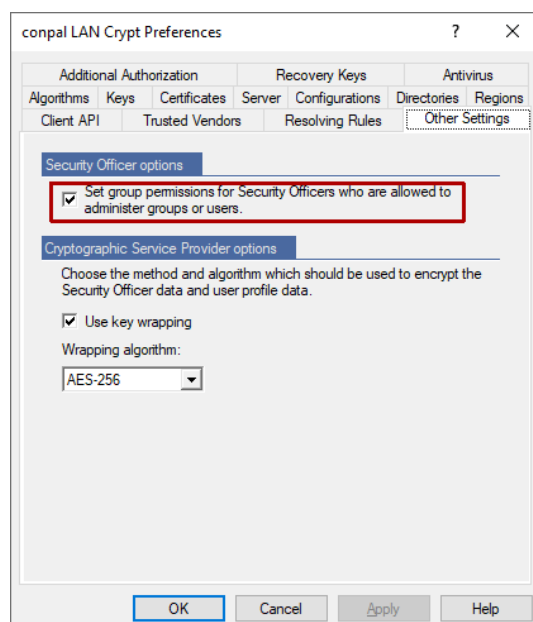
conpal LAN Crypt Preferences ? X

Additional Authorization | Recovery Keys | Antivirus
Algorithms | Keys | Certificates | Server | Configurations | Directories | Regions
Client API | Trusted Vendors | Resolving Rules | Other Settings

Security Officer options

Set group permissions for Security Officers who are allowed to administer groups or users.

Cryptographic Service Provider options

Choose the method and algorithm which should be used to encrypt the Security Officer data and user profile data.

Use key wrapping

Wrapping algorithm:

AES-256

OK | Cancel | Apply | Help